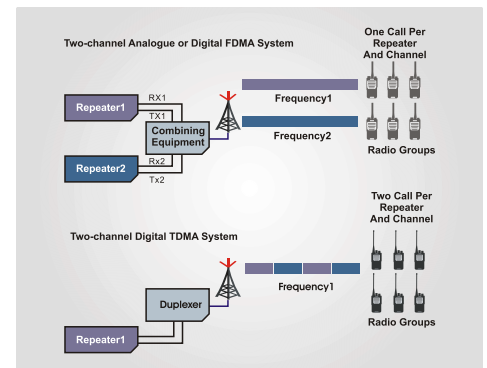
Two-channel Analogue or Digital FDMA System

One Call Per Repeater And Channel

Repeater1

RX1

TX1

Combining Equipment

Frequency1

Frequency2

Repeater2

Rx2

Tx2

Radio Groups

Two Call Per Repeater And Channel

Two-channel Digital TDMA System

Frequency1

Duplexer

Repeater1

Radio Groups